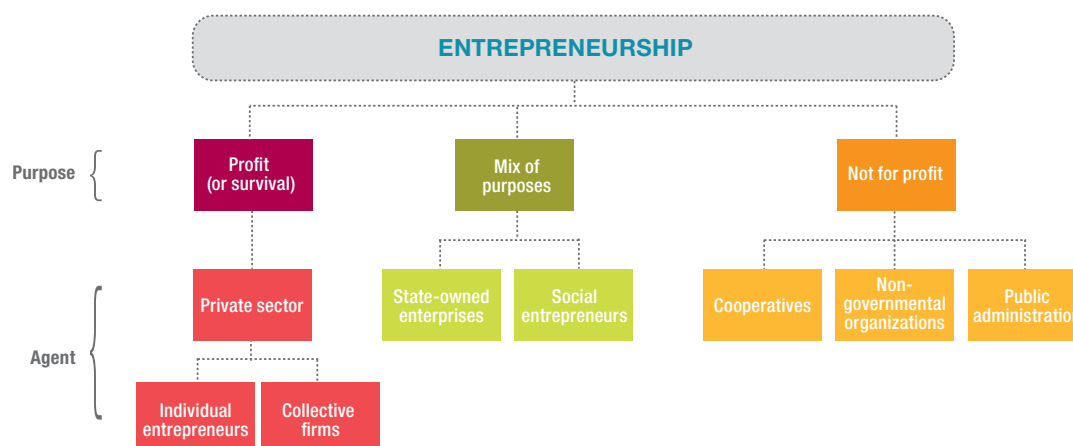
ENTREPRENEURSHIP

Purpose

Profit (or survival)

Mix of purposes

Not for profit

Agent

Private sector

State-owned enterprises

Social entrepreneurs

Cooperatives

Non-governmental organizations

Public administratio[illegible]

Individual entrepreneurs

Collective firms